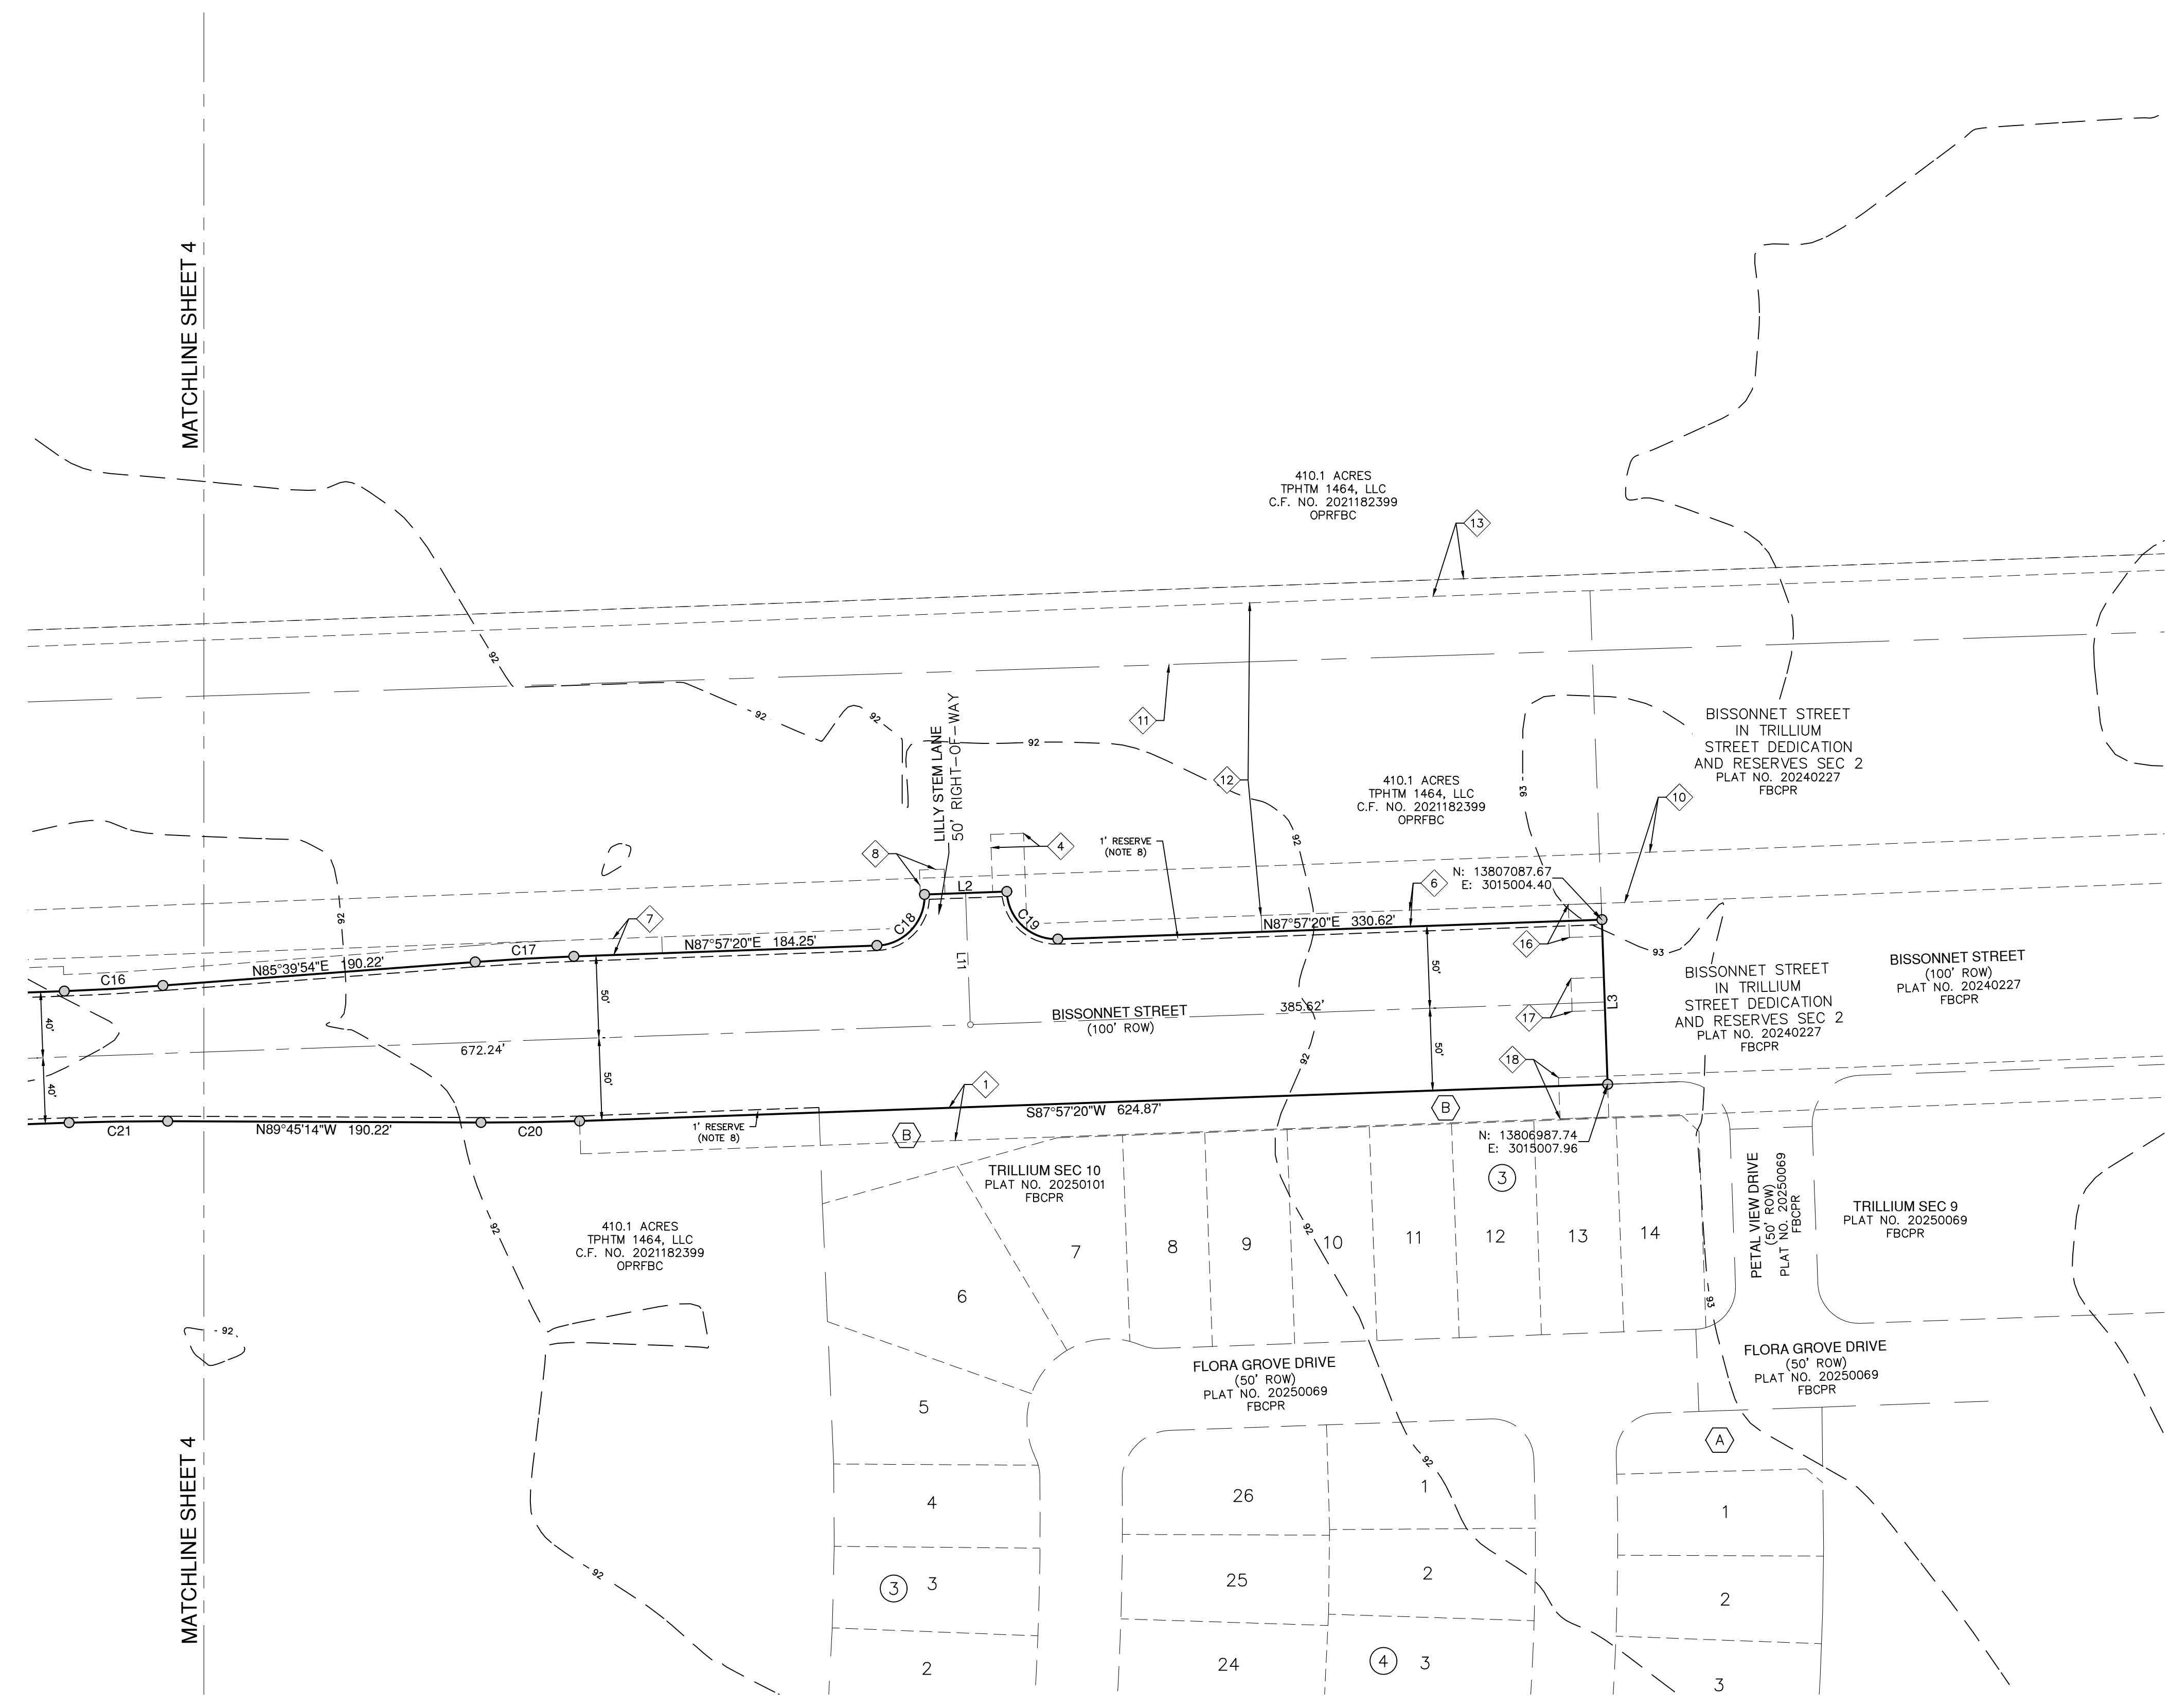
MATCHLINE SHEET 4

410.1 ACRES
TPHTM 1464, LLC
C.F. NO. 2021182399
OPRFBC

13

92

92

92

11

92

LILLY STEM LANE
50' RIGHT-OF-WAY

92

12

BISSONNET STREET
IN TRILLIUM
STREET DEDICATION
AND RESERVES SEC 2
PLAT NO. 20240227
FBCPR

410.1 ACRES
TPHTM 1464, LLC
C.F. NO. 2021182399
OPRFBC

93

10

92

4

1' RESERVE
(NOTE 8)

8

92

L2

6

N: 13807087.67
E: 3015004.40

7

C18

C19

N87°57'20"E 330.62'

C17

N87°57'20"E 184.25'

16

93

C16

N85°39'54"E 190.22'

L11

50'

BISSONNET STREET
IN TRILLIUM
STREET DEDICATION
AND RESERVES SEC 2
PLAT NO. 20240227
FBCPR

BISSONNET STREET
(100' ROW)
PLAT NO. 20240227
FBCPR

50'

BISSONNET STREET
(100' ROW)

385.62'

L3

17

40'

672.24'

92

50'

40'

50'

18

1

B

S87°57'20"W 624.87'

C21

N89°45'14"W 190.22'

C20

1' RESERVE
(NOTE 8)

B

N: 13806987.74
E: 3015007.96

TRILLIUM SEC 10
PLAT NO. 20250101
FBCPR

3

92

410.1 ACRES
TPHTM 1464, LLC
C.F. NO. 2021182399
OPRFBC

7

8

9

92

10

11

12

13

14

PETAL VIEW DRIVE
(50' ROW)
PLAT NO. 20250069
FBCPR

TRILLIUM SEC 9
PLAT NO. 20250069
FBCPR

6

93

92

FLORA GROVE DRIVE
(50' ROW)
PLAT NO. 20250069
FBCPR

FLORA GROVE DRIVE
(50' ROW)
PLAT NO. 20250069
FBCPR

5

A

92

26

1

4

1

92

25

2

3

3

2

2

24

4

3

3

MATCHLINE SHEET 4